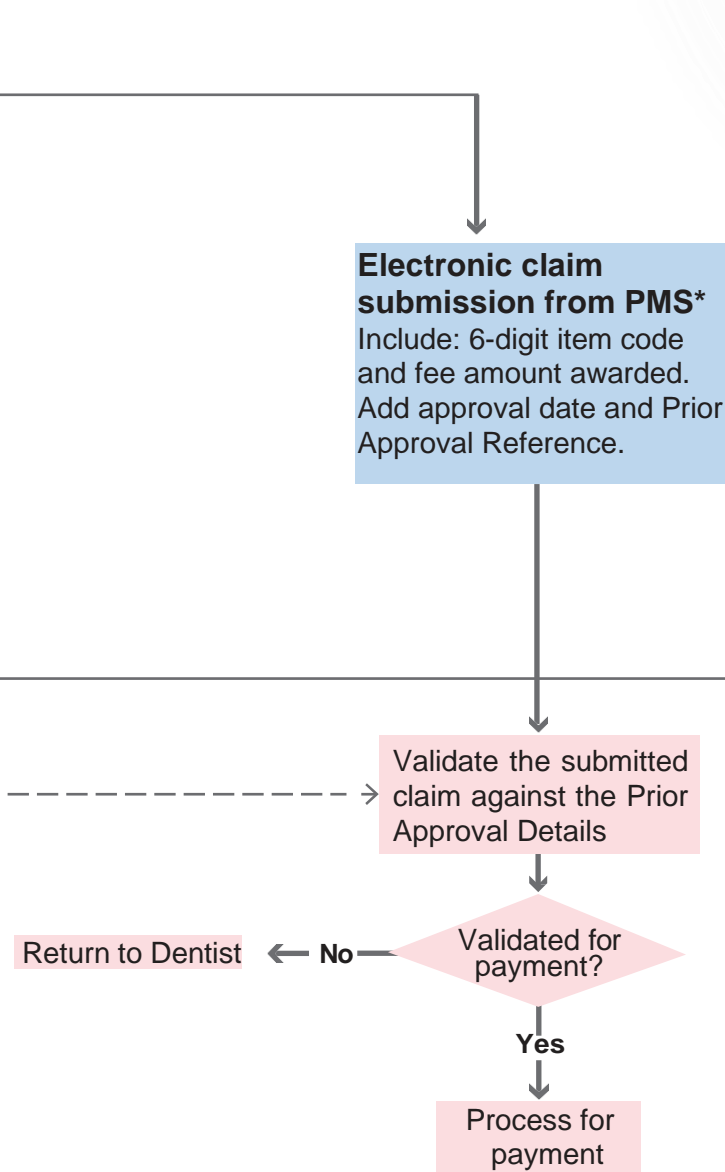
**Electronic claim submission from PMS***
Include: 6-digit item code and fee amount awarded. Add approval date and Prior Approval Reference.

Validate the submitted claim against the Prior Approval Details

Validated for payment?

No

Return to Dentist

Yes

Process for payment